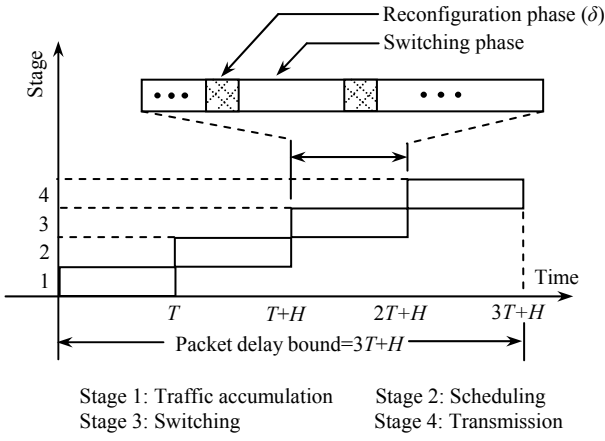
Reconfiguration phase ($\delta$)
Switching phase

Stage

• • •
• • •

4
3
2
1

Time

$T$
$T+H$
$2T+H$
$3T+H$

Packet delay bound=$3T+H$

Stage 1: Traffic accumulation
Stage 2: Scheduling
Stage 3: Switching
Stage 4: Transmission